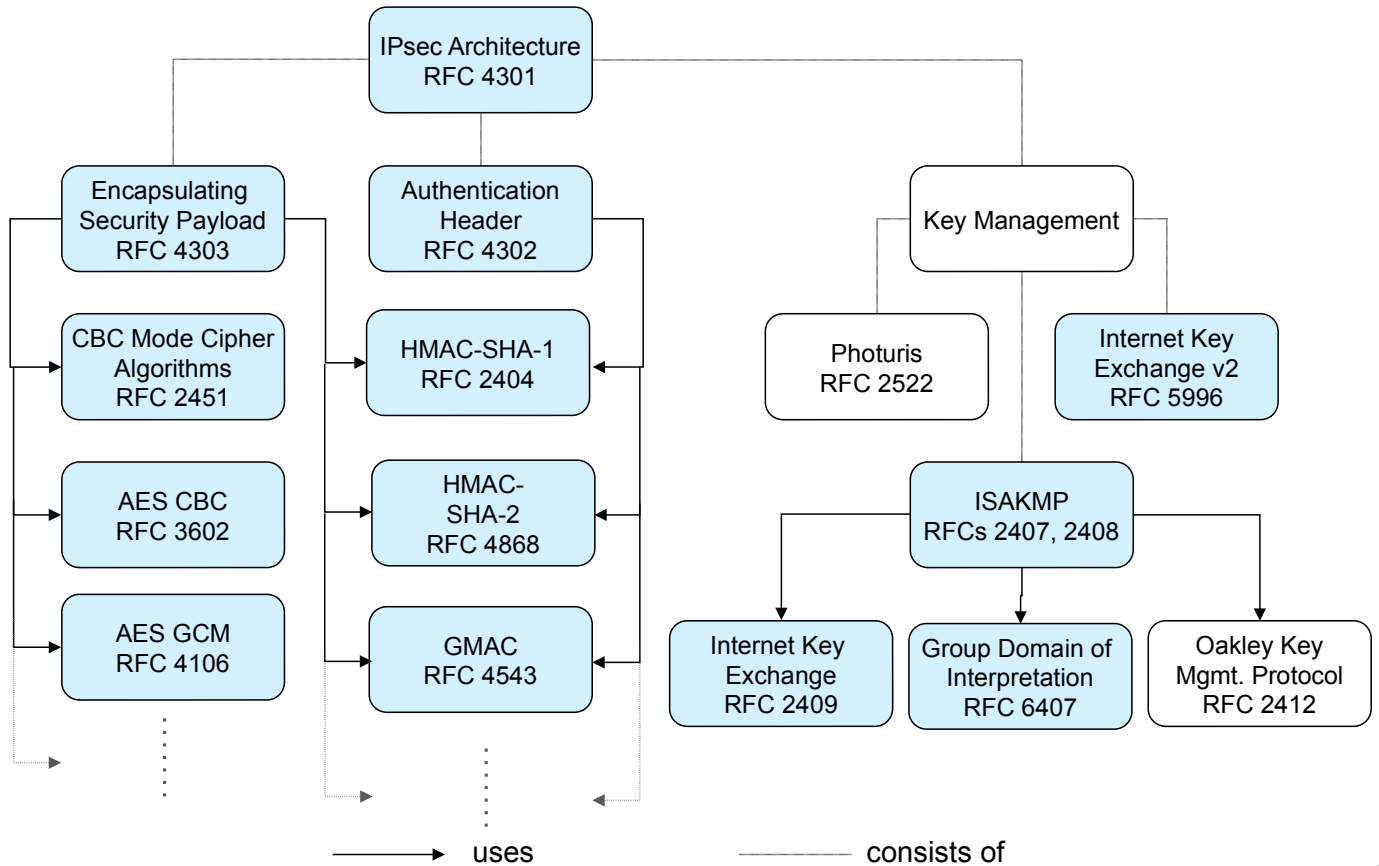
IPsec Architecture
RFC 4301

Encapsulating Security Payload
RFC 4303

Authentication Header
RFC 4302

Key Management

CBC Mode Cipher Algorithms
RFC 2451

HMAC-SHA-1
RFC 2404

Photuris
RFC 2522

Internet Key Exchange v2
RFC 5996

AES CBC
RFC 3602

HMAC-SHA-2
RFC 4868

ISAKMP
RFCs 2407, 2408

AES GCM
RFC 4106

GMAC
RFC 4543

Internet Key Exchange
RFC 2409

Group Domain of Interpretation
RFC 6407

Oakley Key Mgmt. Protocol
RFC 2412

uses

consists of